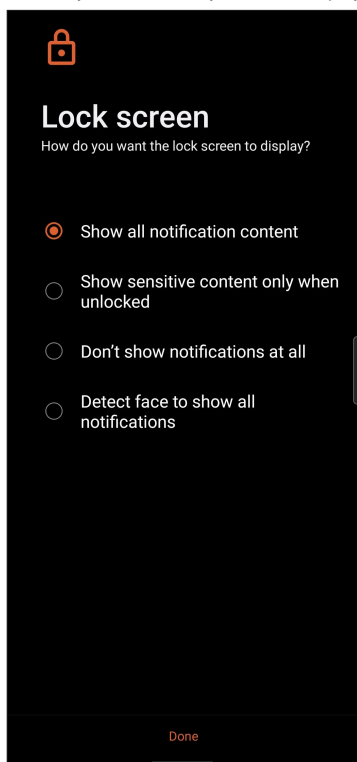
Lock screen
How do you want the lock screen to display?

Show all notification content

Show sensitive content only when unlocked

Don’t show notifications at all

Detect face to show all notifications

Done